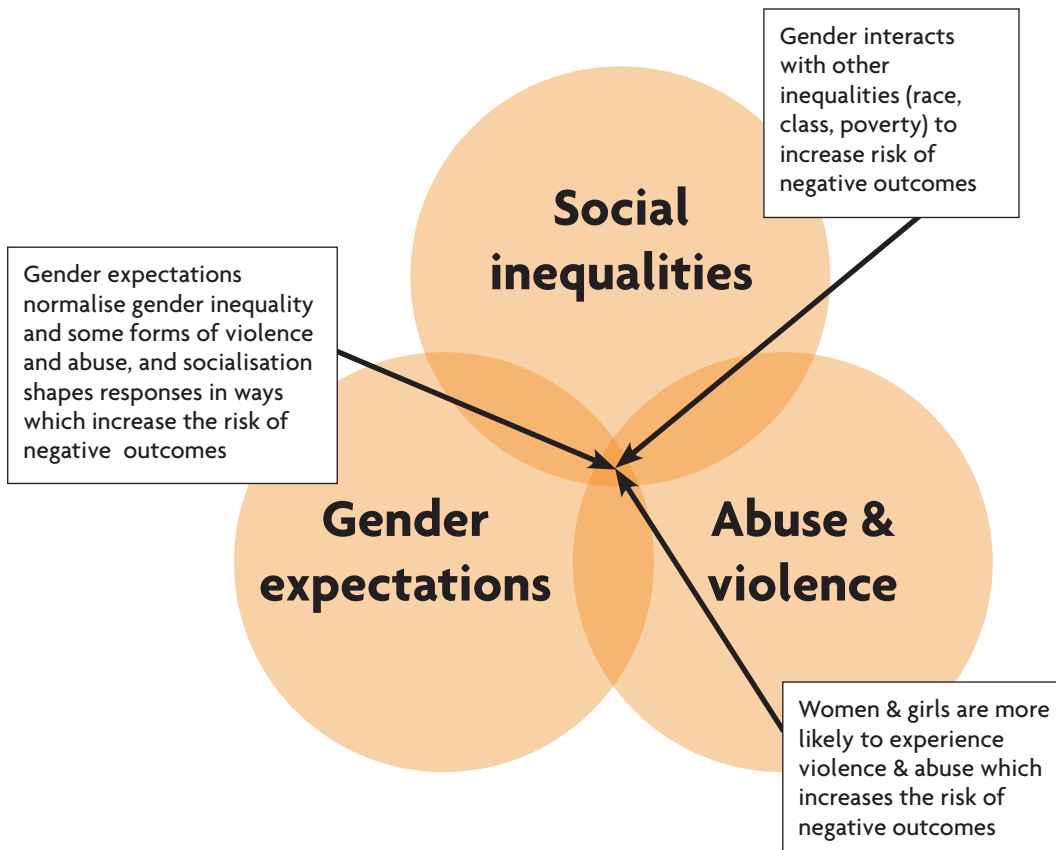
Gender interacts with other inequalities (race, class, poverty) to increase risk of negative outcomes

Social inequalities

Gender expectations normalise gender inequality and some forms of violence and abuse, and socialisation shapes responses in ways which increase the risk of negative outcomes

Gender expectations

Abuse & violence

Women & girls are more likely to experience violence & abuse which increases the risk of negative outcomes